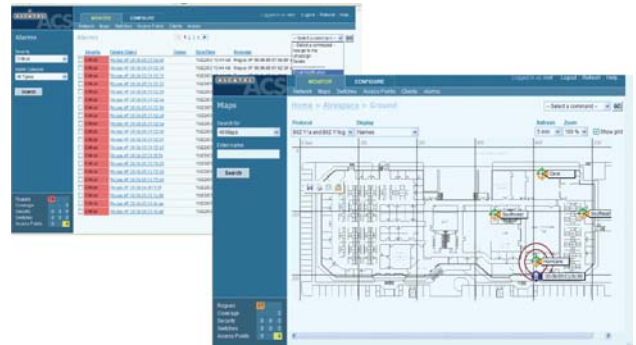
ALCATEL ACS MONITOR CONFIGURE

Logged in as root Logout Refresh Help

Network Maps Switches Access Points Clients Alarms

Alarms

Alarms

Severity

Critical

Alarm Category

All Types

Search

Severity Owner Date Type Message

Rogues

Coverage

Security

Switches

Access Points

ALCATEL ACS MONITOR CONFIGURE

Logged in as root Logout Refresh Help

Network Maps Switches Access Points Clients Alarms

Maps

Home > Airespace > Ground

-- Select a command -- GO

Search for

All Maps

Enter name

Search

Protocol

802.11a and 802.11b/g

Display

Names

Refresh

5 min

Zoom

100 %

Show grid

Rogues

Coverage

Security

Switches

Access Points